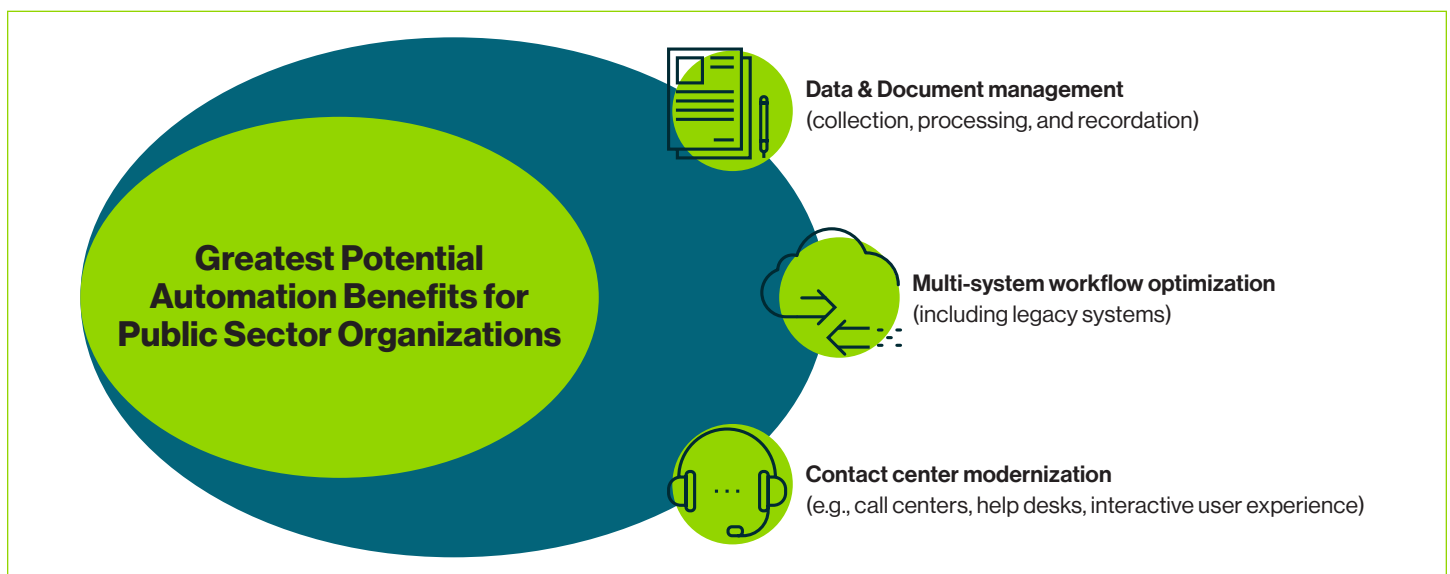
Greatest Potential Automation Benefits for Public Sector Organizations

Data & Document management
(collection, processing, and recordation)

Multi-system workflow optimization
(including legacy systems)

Contact center modernization
(e.g., call centers, help desks, interactive user experience)